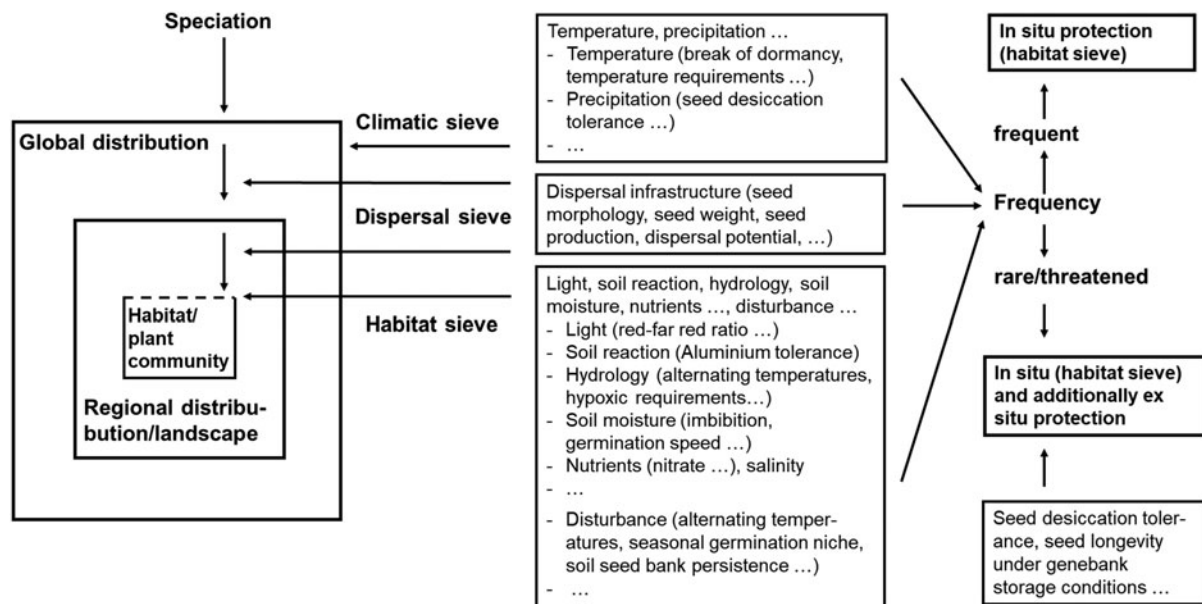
Speciation

Global distribution

Regional distribution/landscape

Habitat/ plant community

Climatic sieve

Dispersal sieve

Habitat sieve

Temperature, precipitation …
- Temperature (break of dormancy, temperature requirements …)
- Precipitation (seed desiccation tolerance …)
- …

Dispersal infrastructure (seed morphology, seed weight, seed production, dispersal potential, …)

Light, soil reaction, hydrology, soil moisture, nutrients …, disturbance …
- Light (red-far red ratio …)
- Soil reaction (Aluminium tolerance)
- Hydrology (alternating temperatures, hypoxic requirements…)
- Soil moisture (imbibition, germination speed …)
- Nutrients (nitrate …), salinity
- …
- Disturbance (alternating temperatures, seasonal germination niche, soil seed bank persistence …)
- …

In situ protection (habitat sieve)

frequent

Frequency

rare/threatened

In situ (habitat sieve) and additionally ex situ protection

Seed desiccation tolerance, seed longevity under genebank storage conditions …